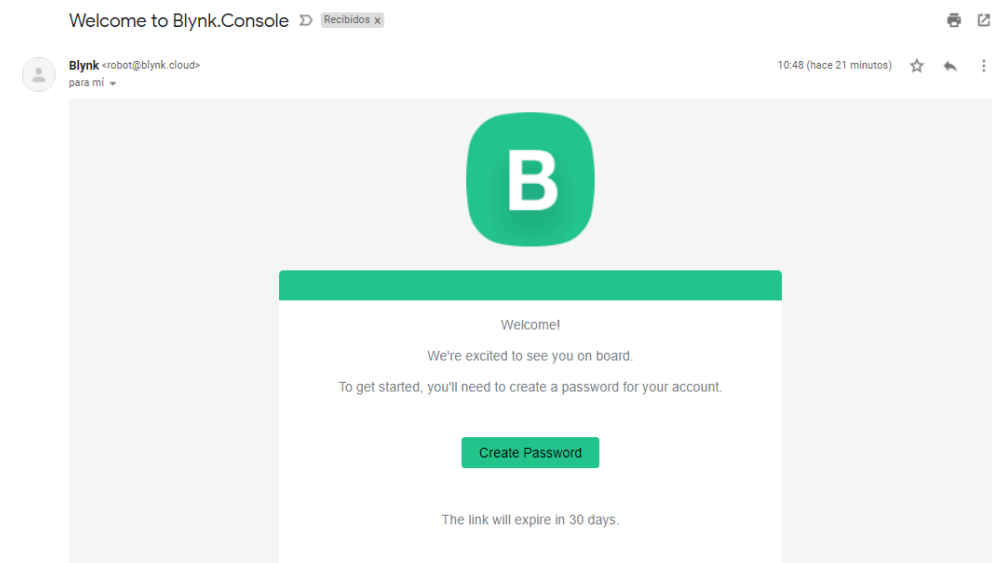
Welcome to Blynk.Console Recibidos x

Blynk <robot@blynk.cloud>
para mí

10:48 (hace 21 minutos)

B

Welcome!

We're excited to see you on board.

To get started, you'll need to create a password for your account.

Create Password

The link will expire in 30 days.